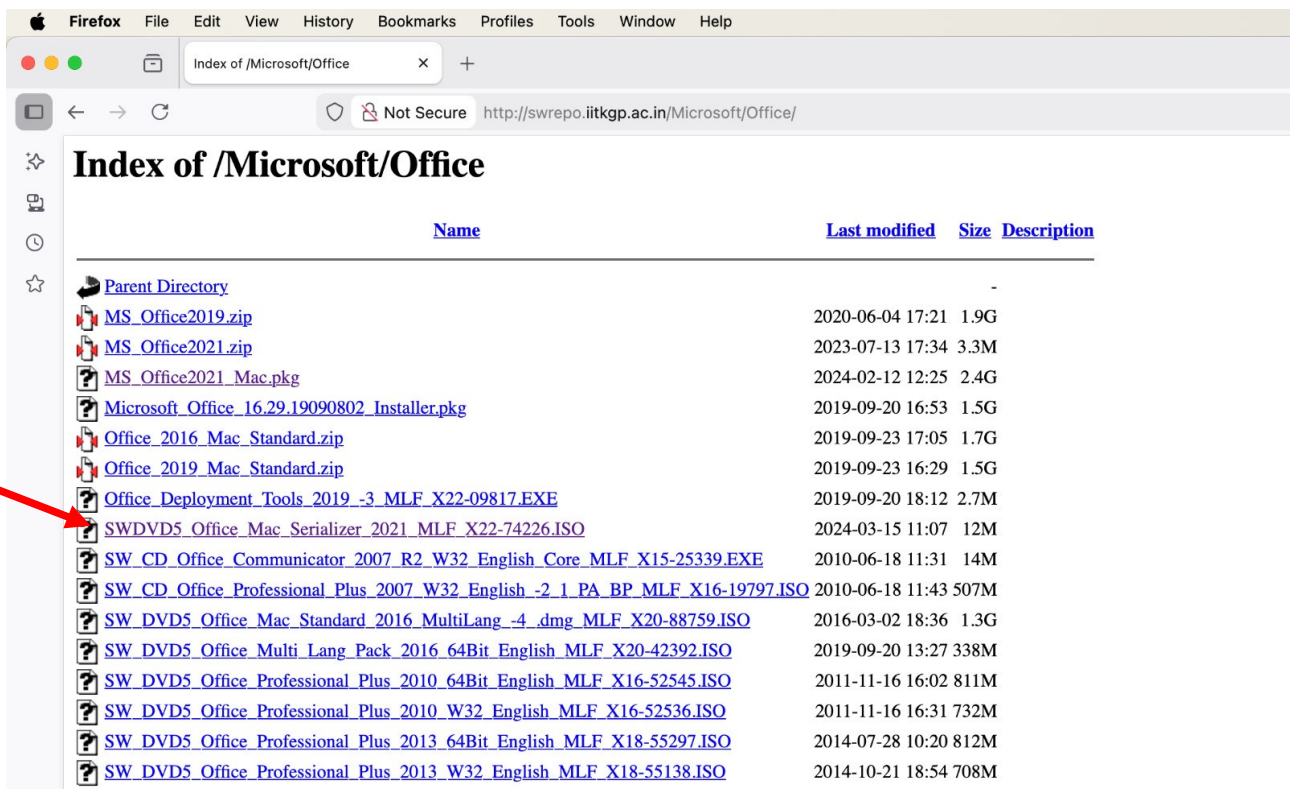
Firefox File Edit View History Bookmarks Profiles Tools Window Help

Index of /Microsoft/Office ×
+

Not Secure http://swrepo.iitkgp.ac.in/Microsoft/Office/

# Index of /Microsoft/Office

| Name | Last modified | Size | Description |
|---|---|---|---|
| Parent Directory | | - | |
| MS_Office2019.zip | 2020-06-04 17:21 | 1.9G | |
| MS_Office2021.zip | 2023-07-13 17:34 | 3.3M | |
| MS_Office2021_Mac.pkg | 2024-02-12 12:25 | 2.4G | |
| Microsoft_Office_16.29.19090802_Installer.pkg | 2019-09-20 16:53 | 1.5G | |
| Office_2016_Mac_Standard.zip | 2019-09-23 17:05 | 1.7G | |
| Office_2019_Mac_Standard.zip | 2019-09-23 16:29 | 1.5G | |
| Office_Deployment_Tools_2019_-3_MLF_X22-09817.EXE | 2019-09-20 18:12 | 2.7M | |
| SWDVD5_Office_Mac_Serializer_2021_MLF_X22-74226.ISO | 2024-03-15 11:07 | 12M | |
| SW_CD_Office_Communicator_2007_R2_W32_English_Core_MLF_X15-25339.EXE | 2010-06-18 11:31 | 14M | |
| SW_CD_Office_Professional_Plus_2007_W32_English_-2_1_PA_BP_MLF_X16-19797.ISO | 2010-06-18 11:43 | 507M | |
| SW_DVD5_Office_Mac_Standard_2016_MultiLang_-4_.dmg_MLF_X20-88759.ISO | 2016-03-02 18:36 | 1.3G | |
| SW_DVD5_Office_Multi_Lang_Pack_2016_64Bit_English_MLF_X20-42392.ISO | 2019-09-20 13:27 | 338M | |
| SW_DVD5_Office_Professional_Plus_2010_64Bit_English_MLF_X16-52545.ISO | 2011-11-16 16:02 | 811M | |
| SW_DVD5_Office_Professional_Plus_2010_W32_English_MLF_X16-52536.ISO | 2011-11-16 16:31 | 732M | |
| SW_DVD5_Office_Professional_Plus_2013_64Bit_English_MLF_X18-55297.ISO | 2014-07-28 10:20 | 812M | |
| SW_DVD5_Office_Professional_Plus_2013_W32_English_MLF_X18-55138.ISO | 2014-10-21 18:54 | 708M | |